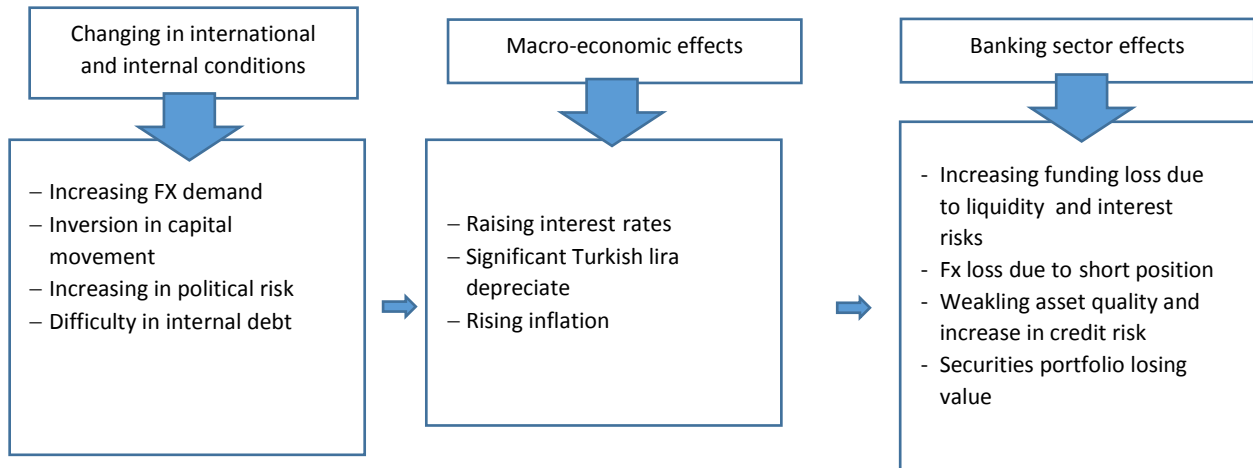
Changing in international and internal conditions

– Increasing FX demand
– Inversion in capital movement
– Increasing in political risk
– Difficulty in internal debt

Macro-economic effects

– Raising interest rates
– Significant Turkish lira depreciate
– Rising inflation

Banking sector effects

- Increasing funding loss due to liquidity and interest risks
- Fx loss due to short position
- Weakling asset quality and increase in credit risk
- Securities portfolio losing value